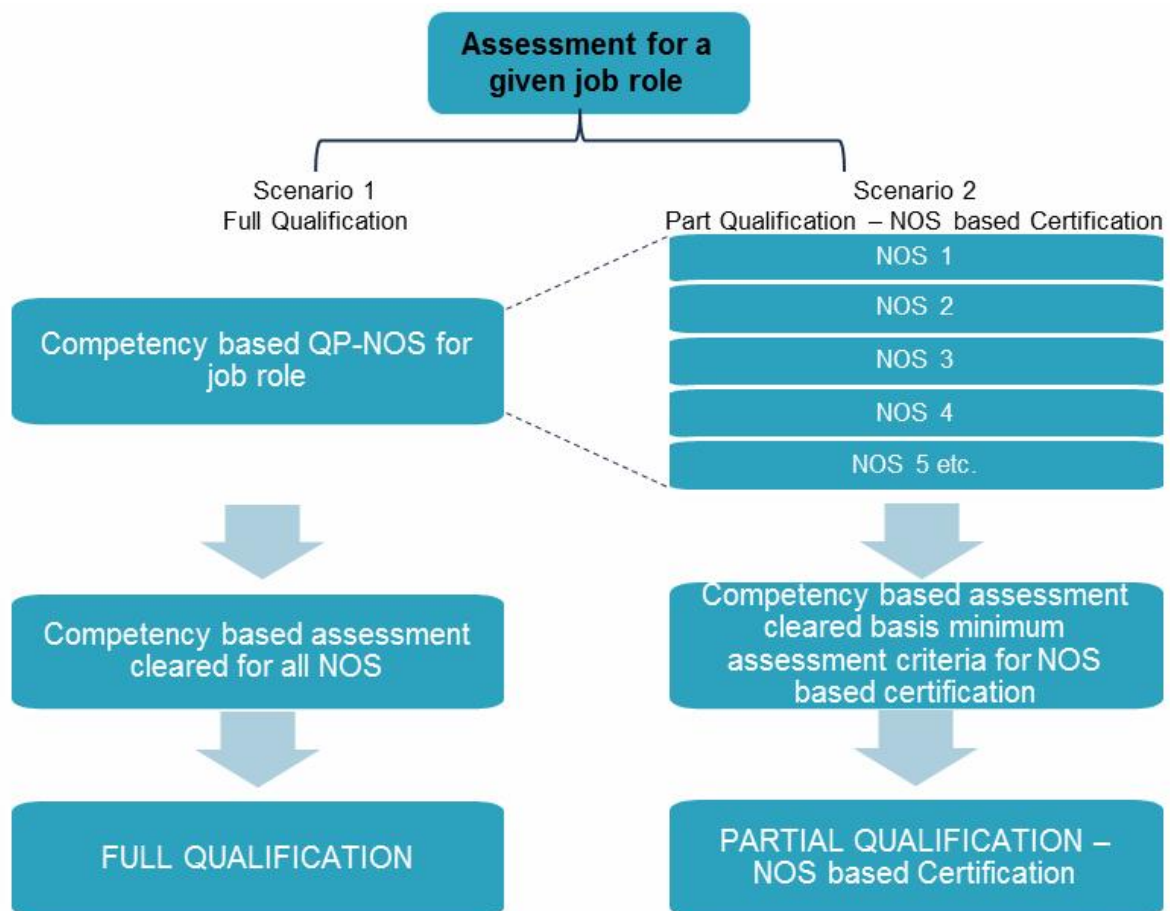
Assessment for a given job role

Scenario 1
Full Qualification

Scenario 2
Part Qualification – NOS based Certification

Competency based QP-NOS for job role

NOS 1

NOS 2

NOS 3

NOS 4

NOS 5 etc.

Competency based assessment cleared for all NOS

Competency based assessment cleared basis minimum assessment criteria for NOS based certification

FULL QUALIFICATION

PARTIAL QUALIFICATION – NOS based Certification